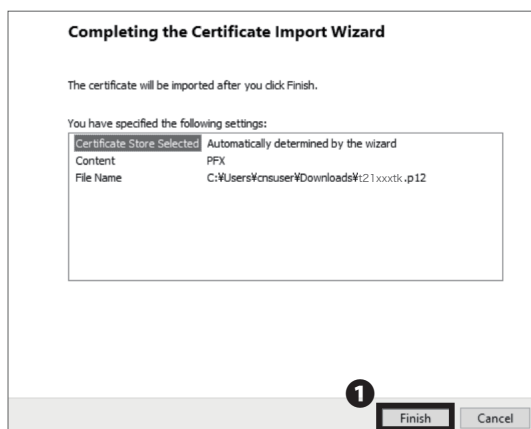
Completing the Certificate Import Wizard

The certificate will be imported after you click Finish.

You have specified the following settings:

| | |
|---|---|
| Certificate Store Selected | Automatically determined by the wizard |
| Content | PFX |
| File Name | C:¥Users¥cnsuser¥Downloads¥t21xxxtk.p12 |

1

Finish Cancel